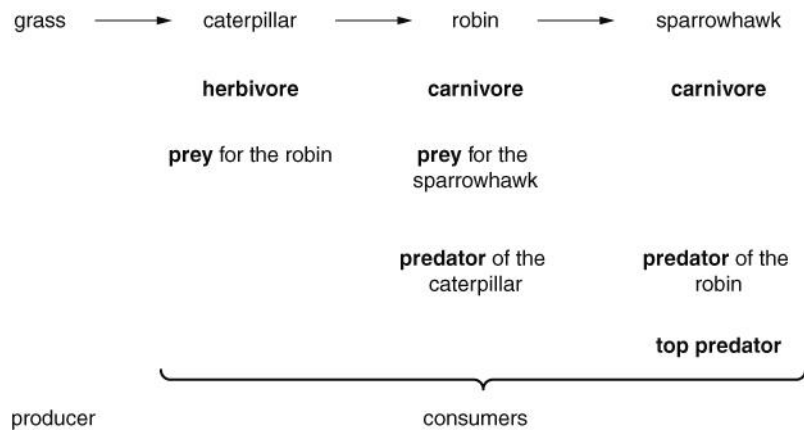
grass → caterpillar → robin → sparrowhawk

herbivore

carnivore

carnivore

prey for the robin

prey for the sparrowhawk

predator of the caterpillar

predator of the robin

top predator

producer

consumers